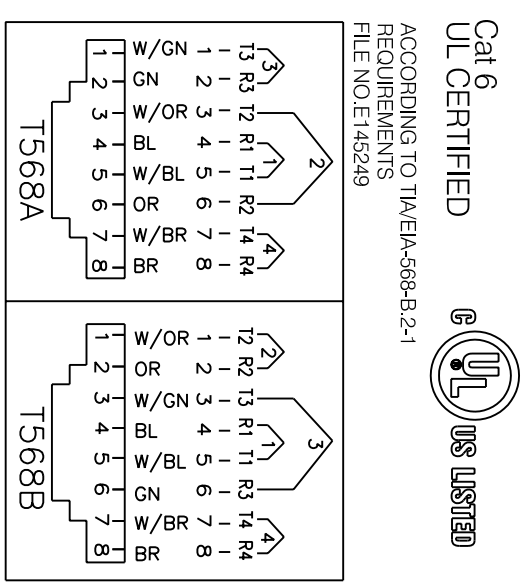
Cat 6
UL CERTIFIED

ACCORDING TO TIA/EIA-568-B.2-1
REQUIREMENTS
FILE NO.E145249

C UL US LISTED

T568A

| Pin | Color | Pin | Pair |
|---|---|---|---|
| 1 | W/GN | 1 | T3 |
| 2 | GN | 2 | R3 |
| 3 | W/OR | 3 | T2 |
| 4 | BL | 4 | R1 |
| 5 | W/BL | 5 | T1 |
| 6 | OR | 6 | R2 |
| 7 | W/BR | 7 | T4 |
| 8 | BR | 8 | R4 |

3
2
1
4

T568B

| Pin | Color | Pin | Pair |
|---|---|---|---|
| 1 | W/OR | 1 | T2 |
| 2 | OR | 2 | R2 |
| 3 | W/GN | 3 | T3 |
| 4 | BL | 4 | R1 |
| 5 | W/BL | 5 | T1 |
| 6 | GN | 6 | R3 |
| 7 | W/BR | 7 | T4 |
| 8 | BR | 8 | R4 |

2
3
1
4